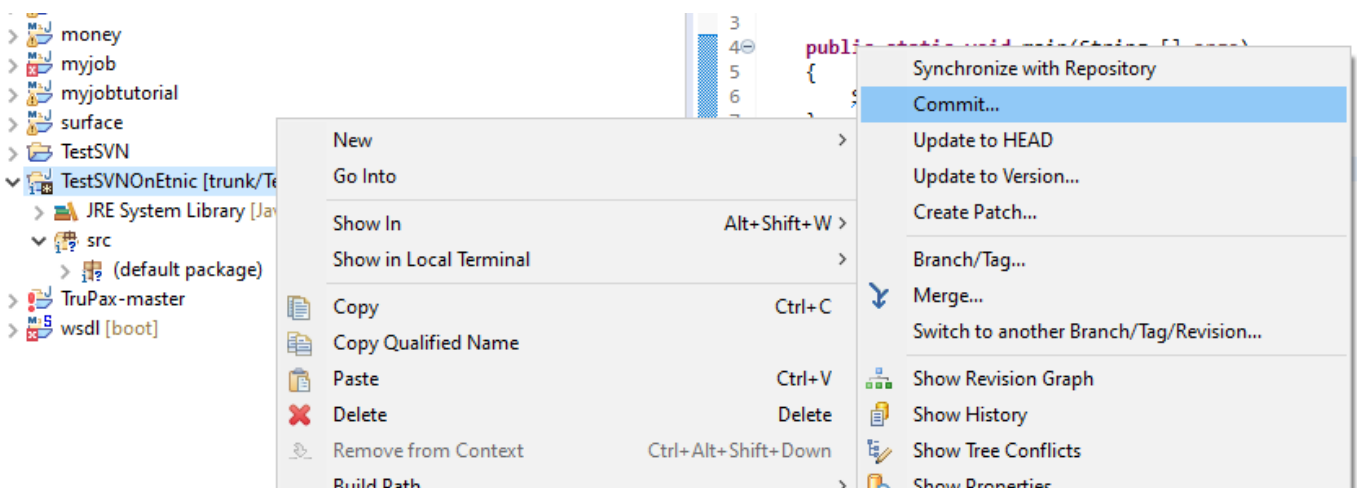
money
myjob
myjobtutorial
surface
TestSVN
TestSVNOnEtnic [trunk/Te
JRE System Library [Jav
src
(default package)
TruPax-master
wsdl [boot]

3
4
5
6

public static void main(String [] args)
{

New
Go Into
Show In Alt+Shift+W
Show in Local Terminal
Copy Ctrl+C
Copy Qualified Name
Paste Ctrl+V
Delete Delete
Remove from Context Ctrl+Alt+Shift+Down
Build Path

Synchronize with Repository
Commit...
Update to HEAD
Update to Version...
Create Patch...
Branch/Tag...
Merge...
Switch to another Branch/Tag/Revision...
Show Revision Graph
Show History
Show Tree Conflicts
Show Properties